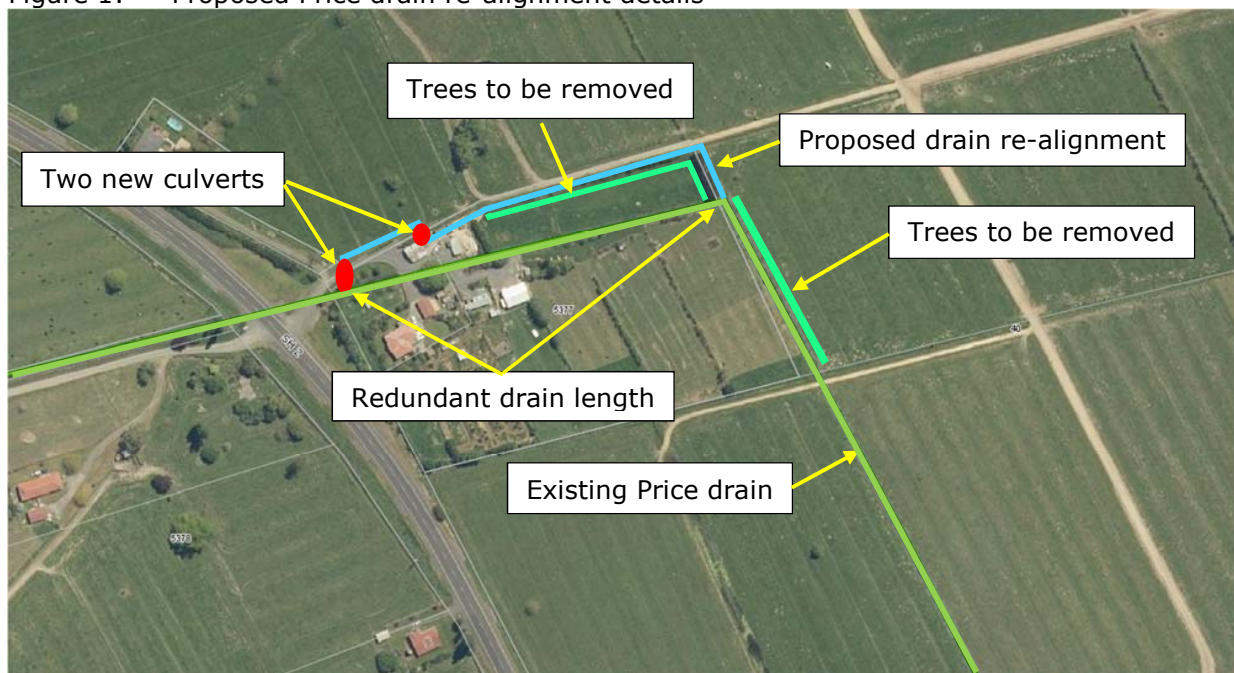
Figure 1: Proposed Price drain re-alignment details

Trees to be removed

Proposed drain re-alignment

Two new culverts

Trees to be removed

5377

SH 3

40

Redundant drain length

Existing Price drain

5378